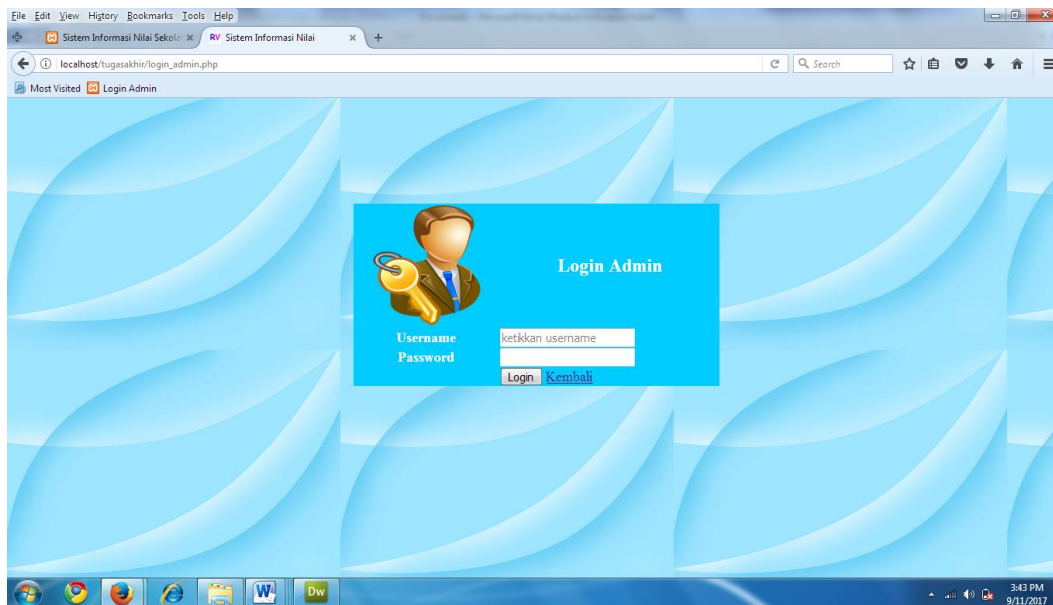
File Edit View History Bookmarks Tools Help

Sistem Informasi Nilai Sekola ×
RV Sistem Informasi Nilai ×
+

localhost/tugasakhir/login_admin.php

Search

Most Visited
Login Admin

Login Admin

Username
ketikkan username
Password
Login
Kembali

Dw

3:43 PM
9/11/2017